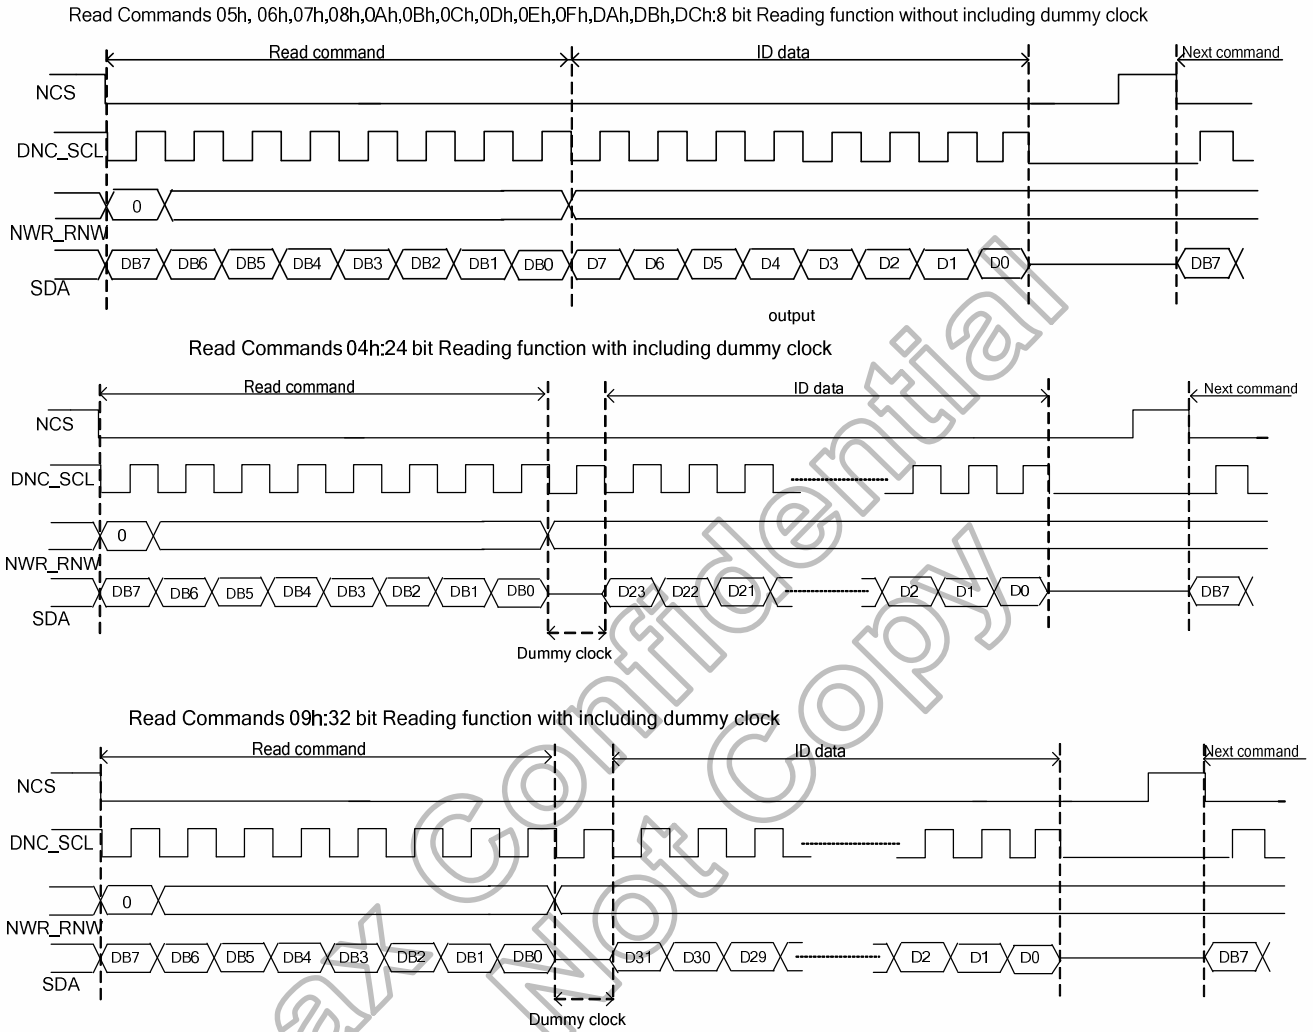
Read Commands 05h, 06h,07h,08h,0Ah,0Bh,0Ch,0Dh,0Eh,0Fh,DAh,DBh,DCh:8 bit Reading function without including dummy clock

Read command
ID data
Next command
NCS
DNC_SCL
0
NWR_RNW
DB7 DB6 DB5 DB4 DB3 DB2 DB1 DB0 D7 D6 D5 D4 D3 D2 D1 D0 DB7
SDA
output

Read Commands 04h:24 bit Reading function with including dummy clock

Read command
ID data
Next command
NCS
DNC_SCL
0
NWR_RNW
DB7 DB6 DB5 DB4 DB3 DB2 DB1 DB0 D23 D22 D21 D2 D1 D0 DB7
SDA
Dummy clock

Read Commands 09h:32 bit Reading function with including dummy clock

Read command
ID data
Next command
NCS
DNC_SCL
0
NWR_RNW
DB7 DB6 DB5 DB4 DB3 DB2 DB1 DB0 D31 D30 D29 D2 D1 D0 DB7
SDA
Dummy clock

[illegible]ax Confidential
Not Copy